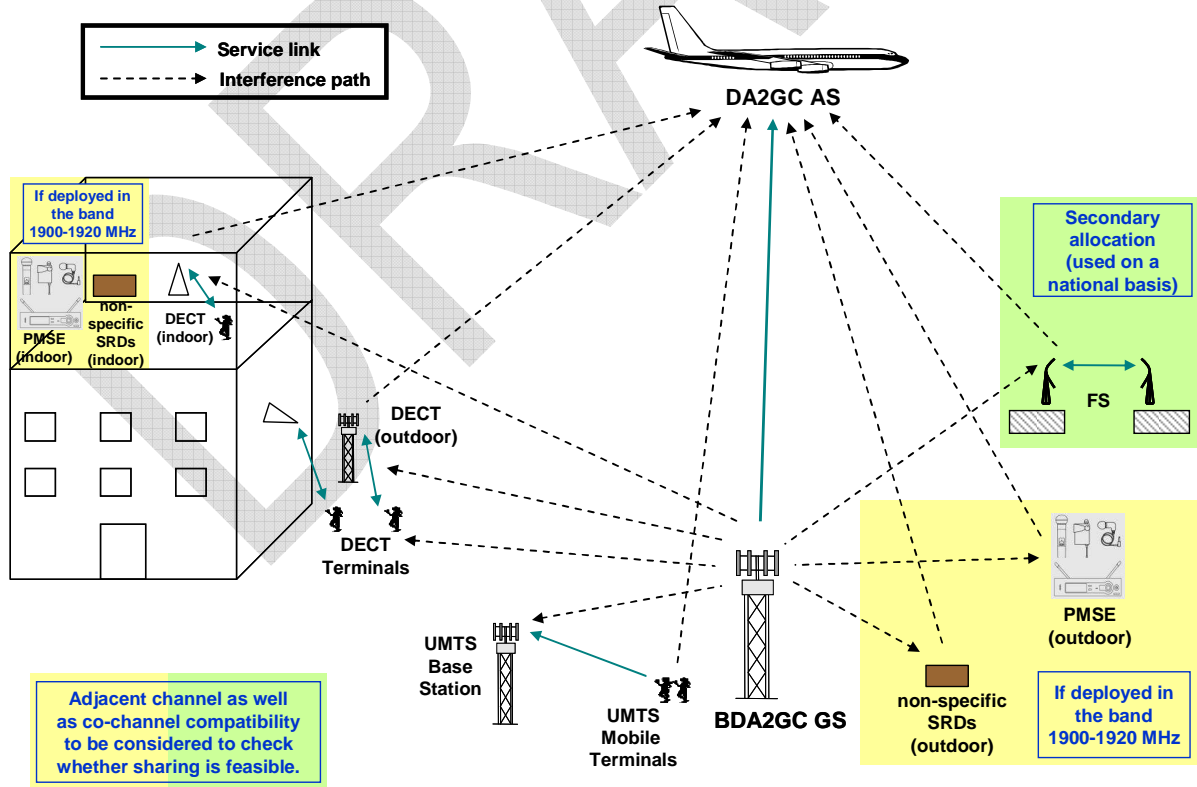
Service link
Interference path

DA2GC AS

If deployed in the band 1900-1920 MHz

PMSE (indoor)

non-specific SRDs (indoor)

DECT (indoor)

Secondary allocation (used on a national basis)

FS

DECT (outdoor)

DECT Terminals

UMTS Base Station

UMTS Mobile Terminals

BDA2GC GS

PMSE (outdoor)

non-specific SRDs (outdoor)

If deployed in the band 1900-1920 MHz

Adjacent channel as well as co-channel compatibility to be considered to check whether sharing is feasible.